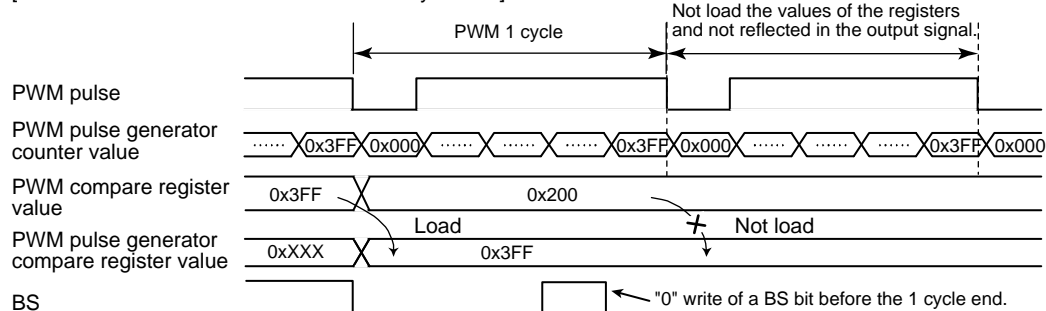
[

Not load the values of the registers and not reflected in the output signal.

PWM 1 cycle

PWM pulse

PWM pulse generator counter value

······ 0x3FF 0x000 ······ ······ ······ 0x3FF 0x000 ······ ······ ······ 0x3FF 0x000

PWM compare register value

0x3FF

0x200

Load

Not load

PWM pulse generator compare register value

0xXXX

0x3FF

BS

"0" write of a BS bit before the 1 cycle end.